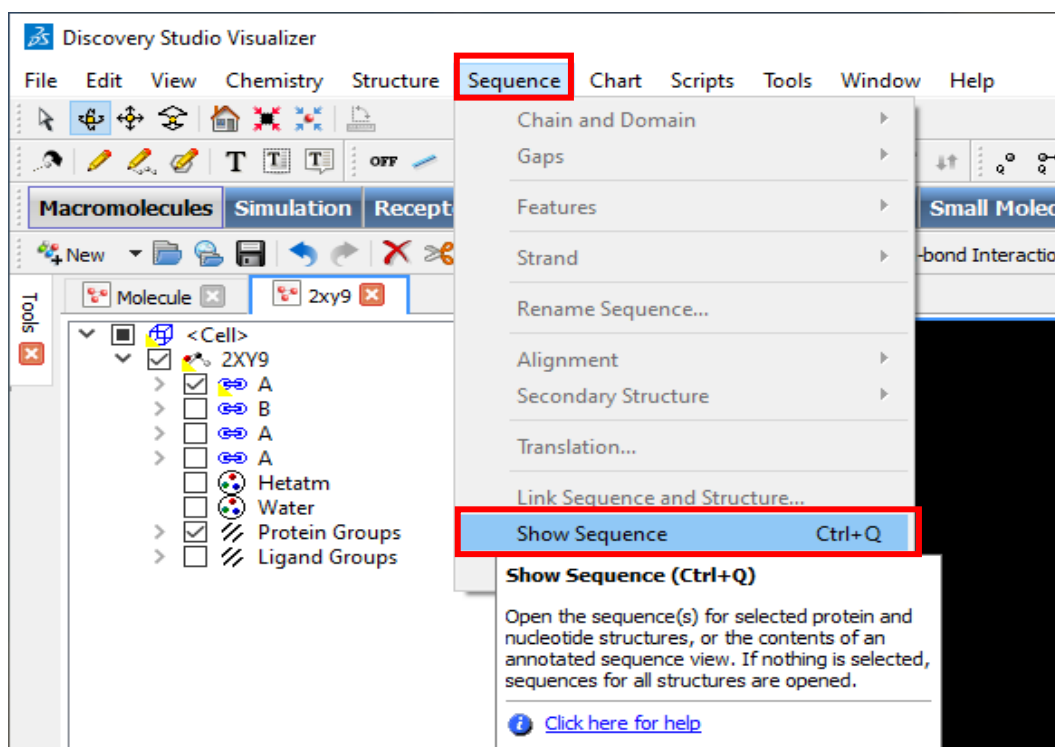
Discovery Studio Visualizer

File Edit View Chemistry Structure Sequence Chart Scripts Tools Window Help

T

OFF

Macromolecules Simulation Recept Small Molec

New

-bond Interactio

Tools

Molecule 2xy9

<Cell>
2XY9
A
B
A
A
Hetatm
Water
Protein Groups
Ligand Groups

Chain and Domain
Gaps
Features
Strand
Rename Sequence...
Alignment
Secondary Structure
Translation...
Link Sequence and Structure...
Show Sequence Ctrl+Q

Show Sequence (Ctrl+Q)

Open the sequence(s) for selected protein and nucleotide structures, or the contents of an annotated sequence view. If nothing is selected, sequences for all structures are opened.

Click here for help